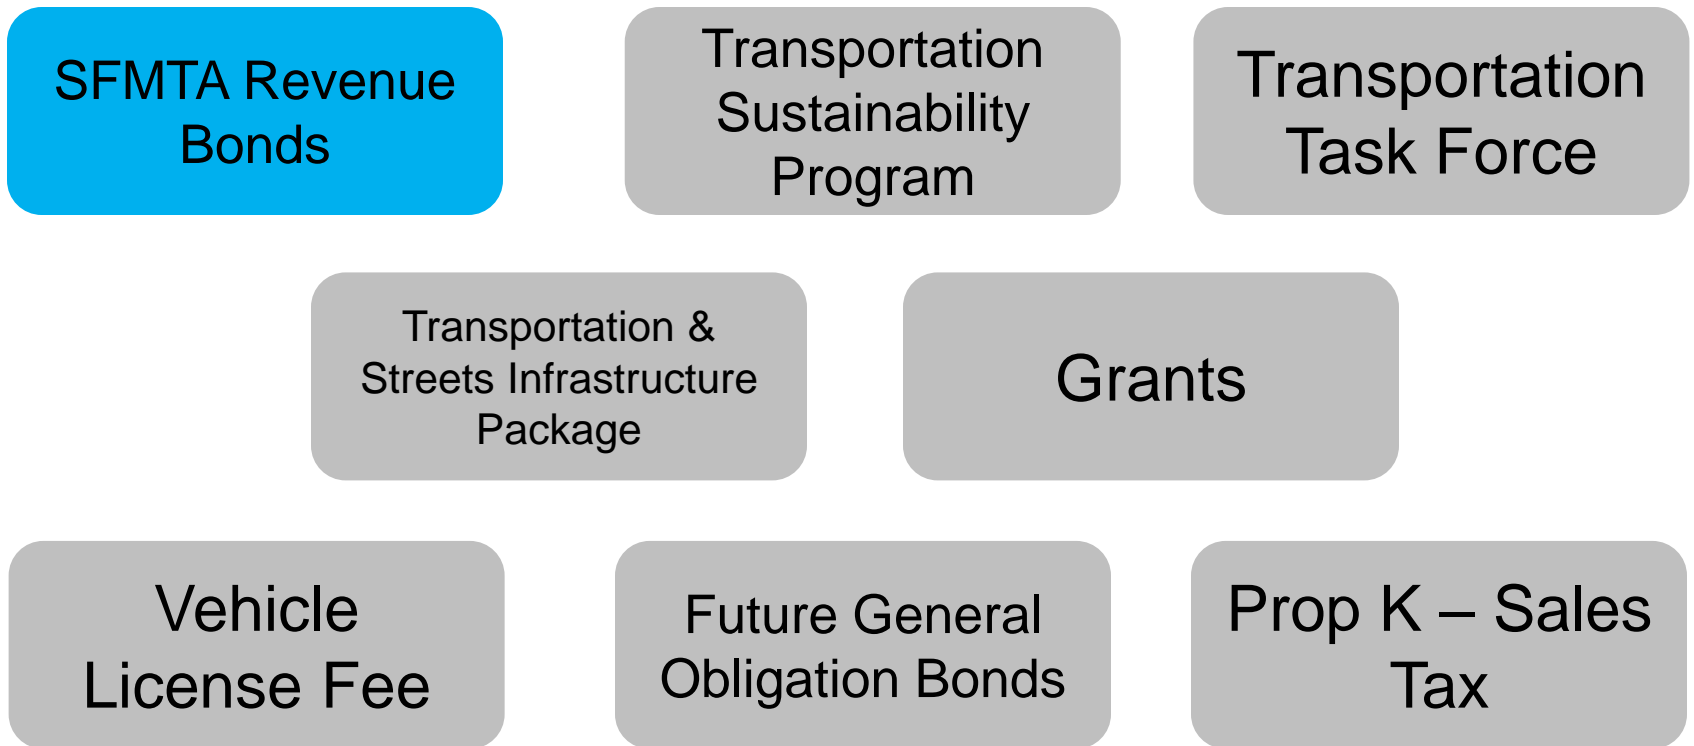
SFMTA Revenue Bonds

Transportation Sustainability Program

Transportation Task Force

Transportation & Streets Infrastructure Package

Grants

Vehicle License Fee

Future General Obligation Bonds

Prop K – Sales Tax